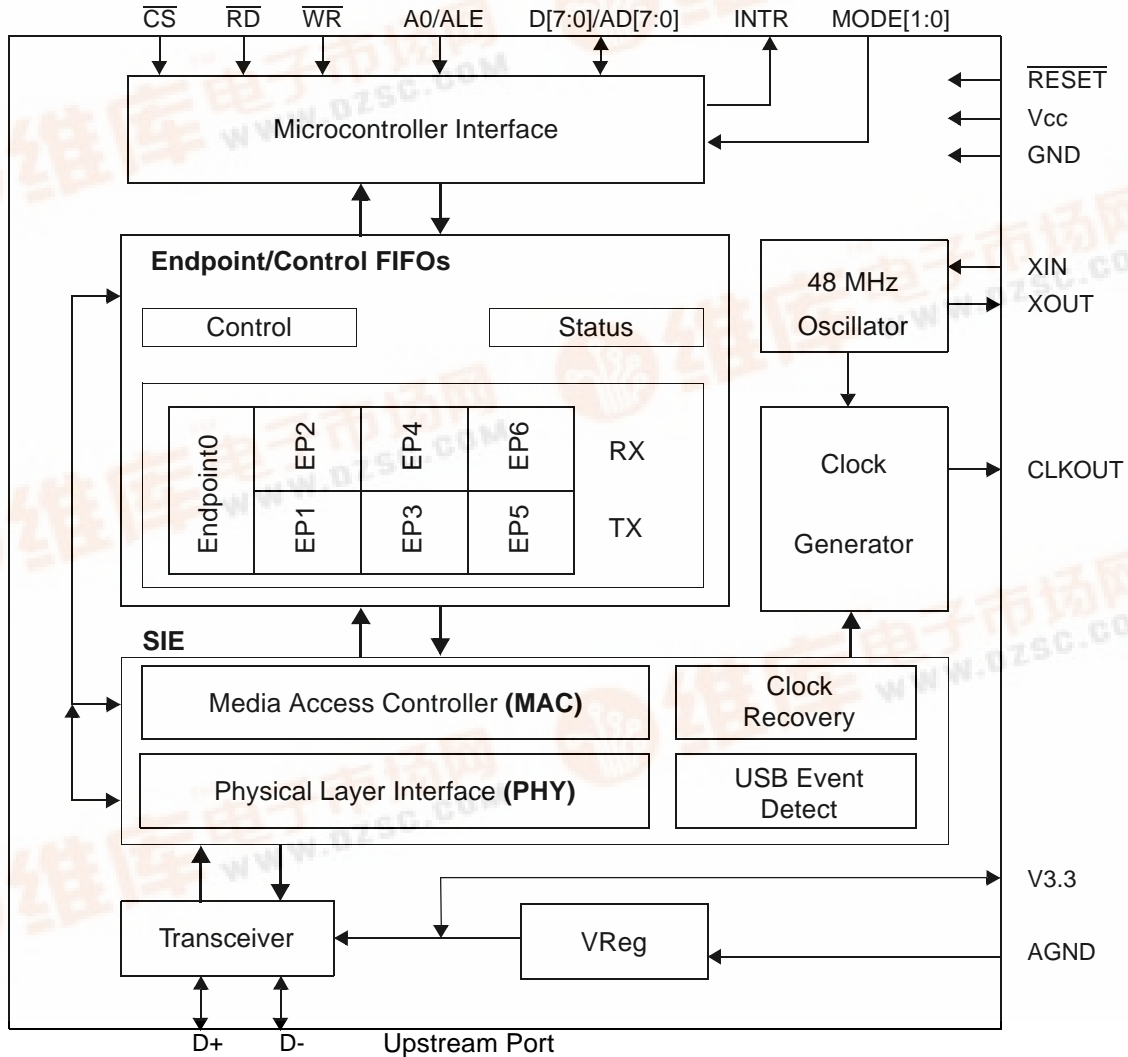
$\overline{CS}$ $\overline{RD}$ $\overline{WR}$ A0/ALE D[7:0]/AD[7:0] INTR MODE[1:0]

Microcontroller Interface

$\overline{RESET}$
Vcc
GND

Endpoint/Control FIFOs

Control

Status

| Endpoint0 | EP2 | EP4 | EP6 | RX |
|---|---|---|---|---|
| | EP1 | EP3 | EP5 | TX |

48 MHz
Oscillator

XIN
XOUT

Clock
Generator

CLKOUT

SIE

Media Access Controller (MAC)

Clock
Recovery

Physical Layer Interface (PHY)

USB Event
Detect

V3.3

Transceiver

VReg

AGND

D+ D- Upstream Port

www.dzsc.com